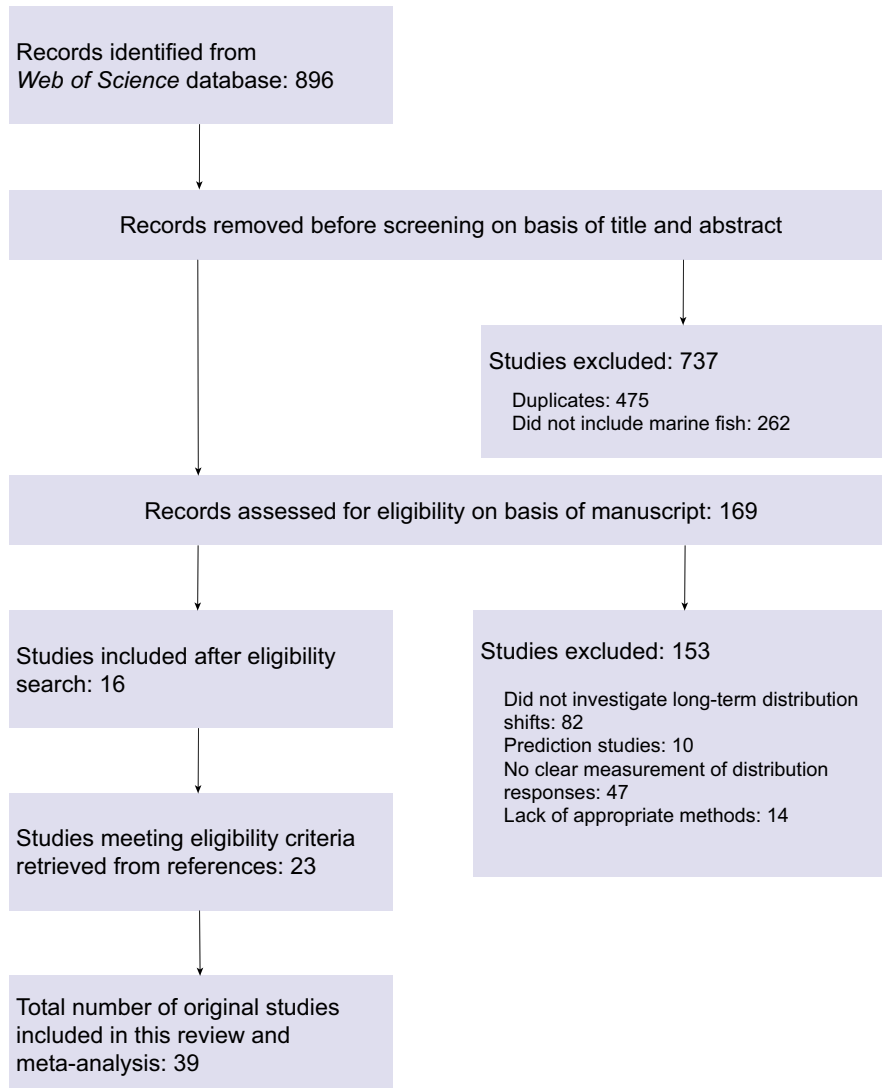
Records identified from *Web of Science* database: 896

Records removed before screening on basis of title and abstract

Studies excluded: 737

Duplicates: 475
Did not include marine fish: 262

Records assessed for eligibility on basis of manuscript: 169

Studies included after eligibility search: 16

Studies excluded: 153

Did not investigate long-term distribution shifts: 82
Prediction studies: 10
No clear measurement of distribution responses: 47
Lack of appropriate methods: 14

Studies meeting eligibility criteria retrieved from references: 23

Total number of original studies included in this review and meta-analysis: 39